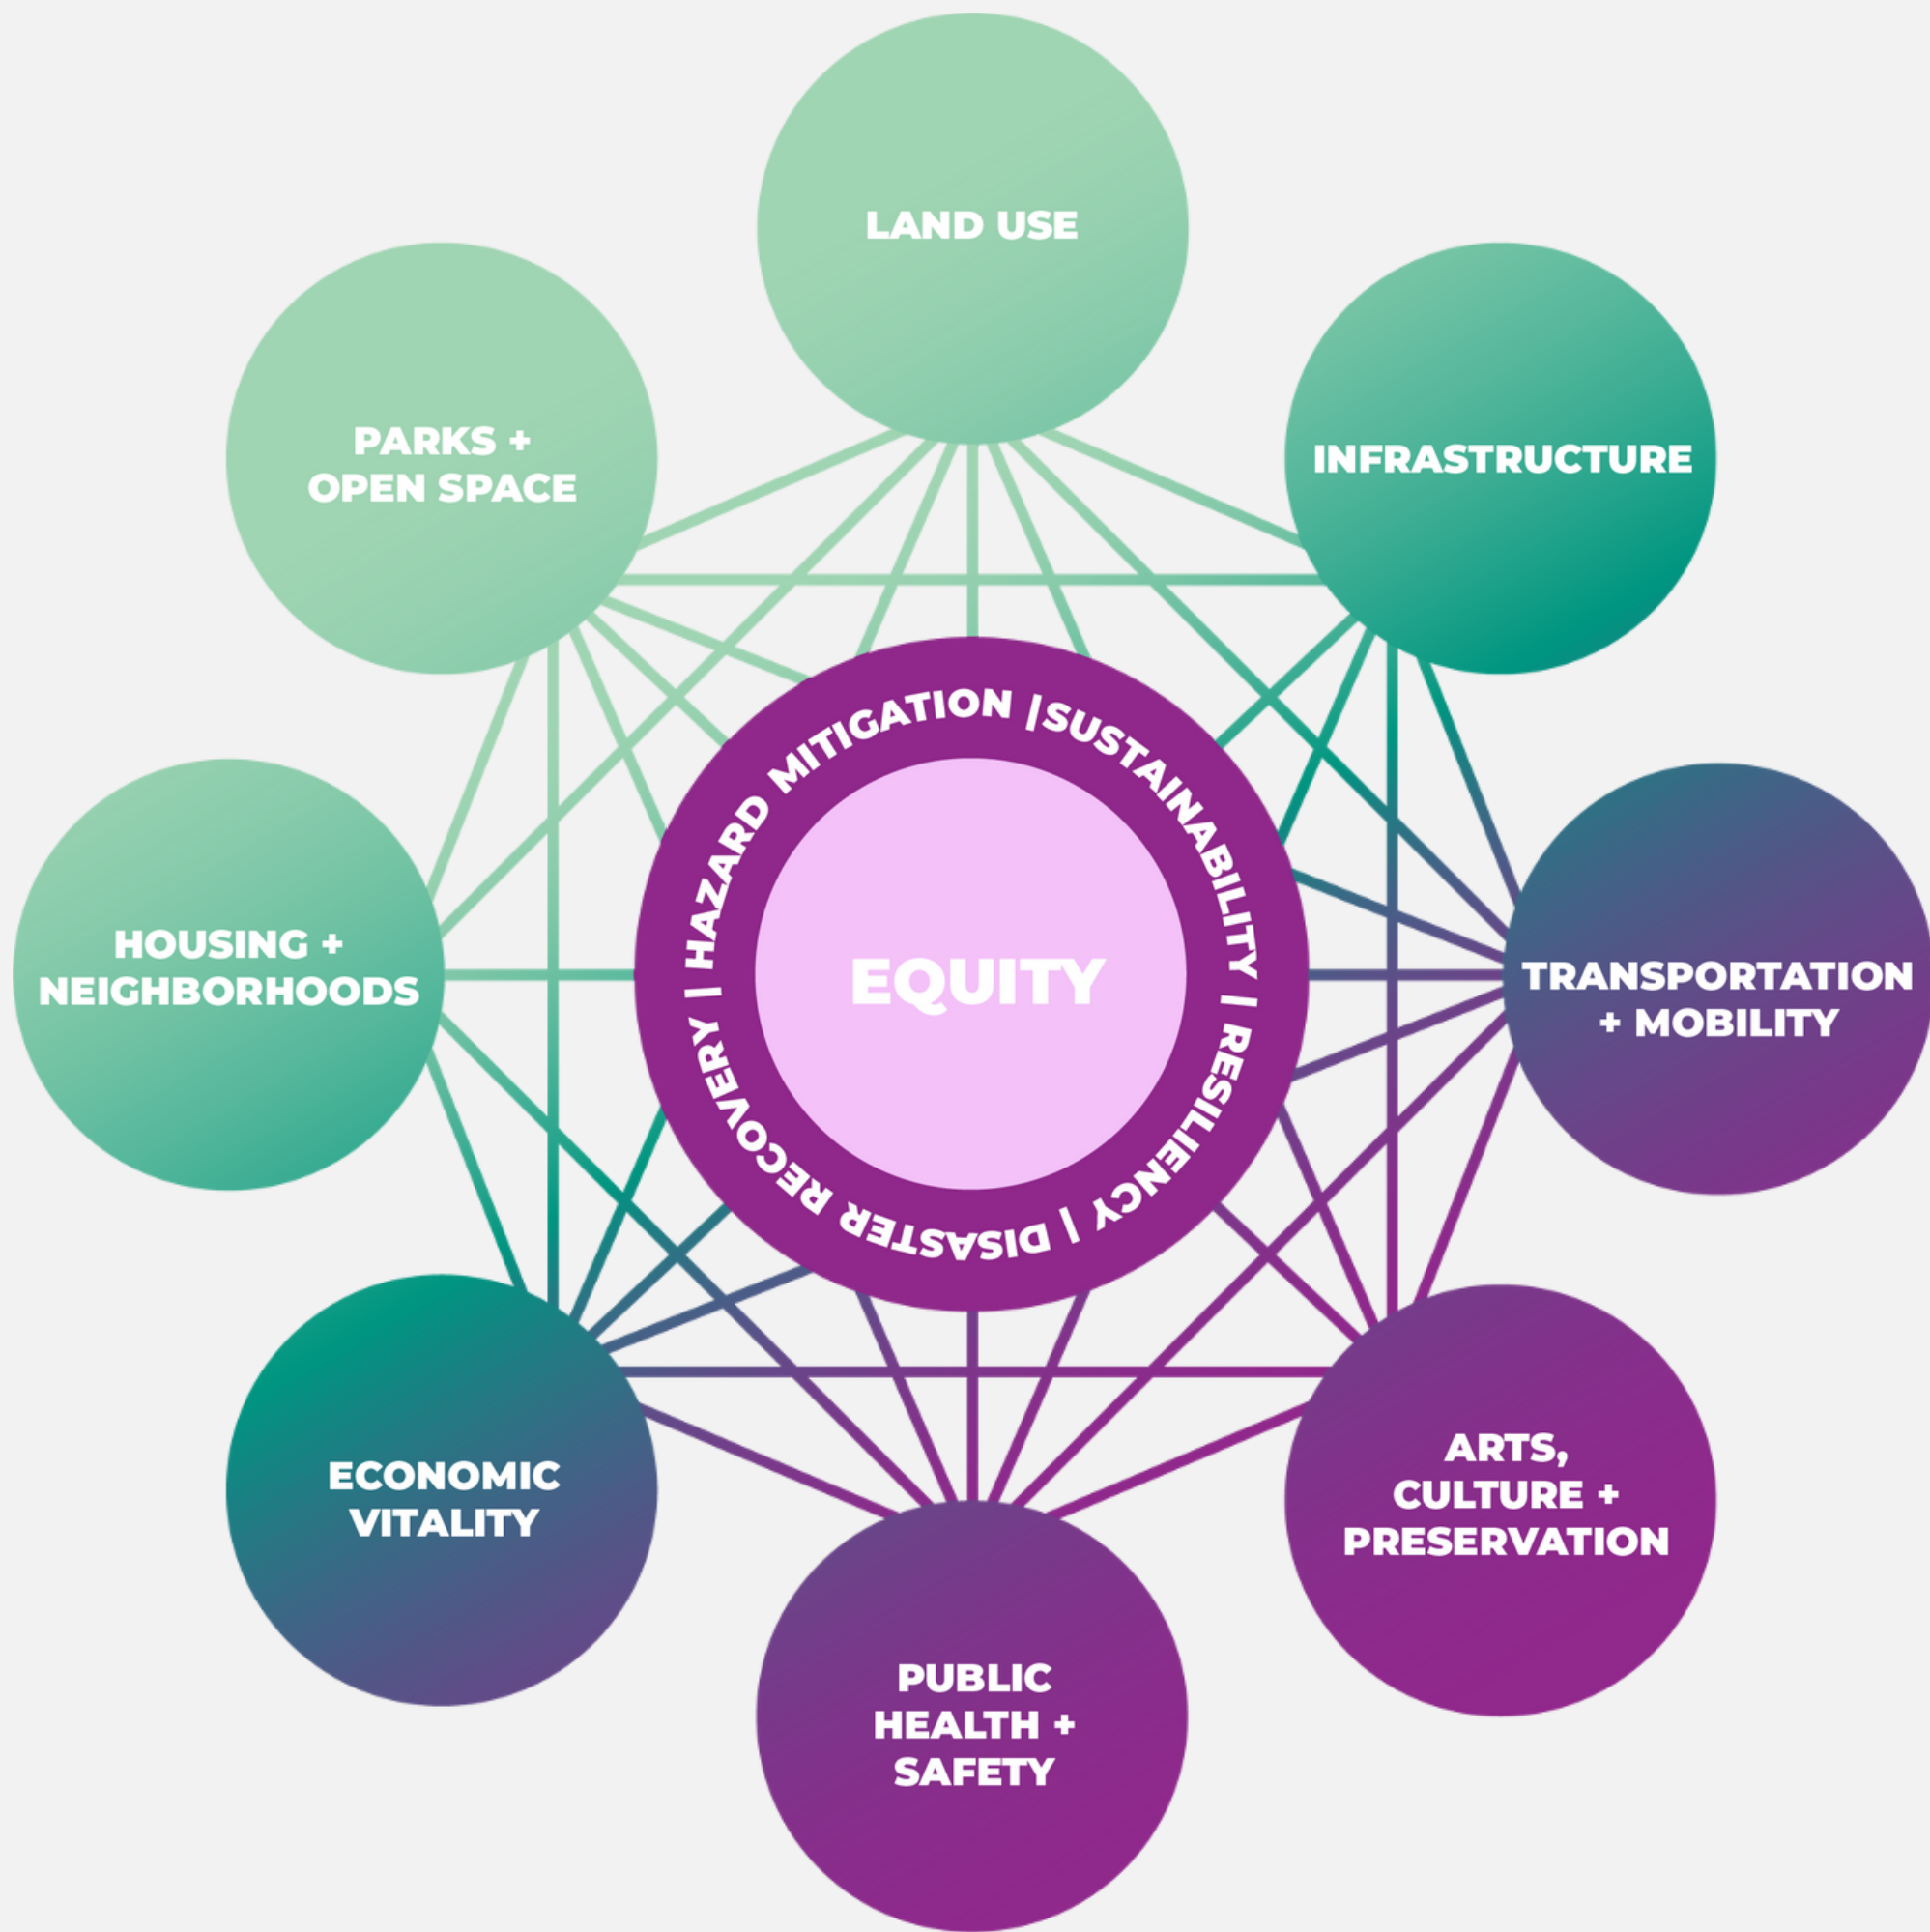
LAND USE

PARKS + OPEN SPACE

INFRASTRUCTURE

HOUSING + NEIGHBORHOODS

HAZARD MITIGATION |SUSTAINABILITY | RESILIENCY | DISASTER RECOVERY |

EQUITY

TRANSPORTATION + MOBILITY

ECONOMIC VITALITY

ARTS, CULTURE + PRESERVATION

PUBLIC HEALTH + SAFETY